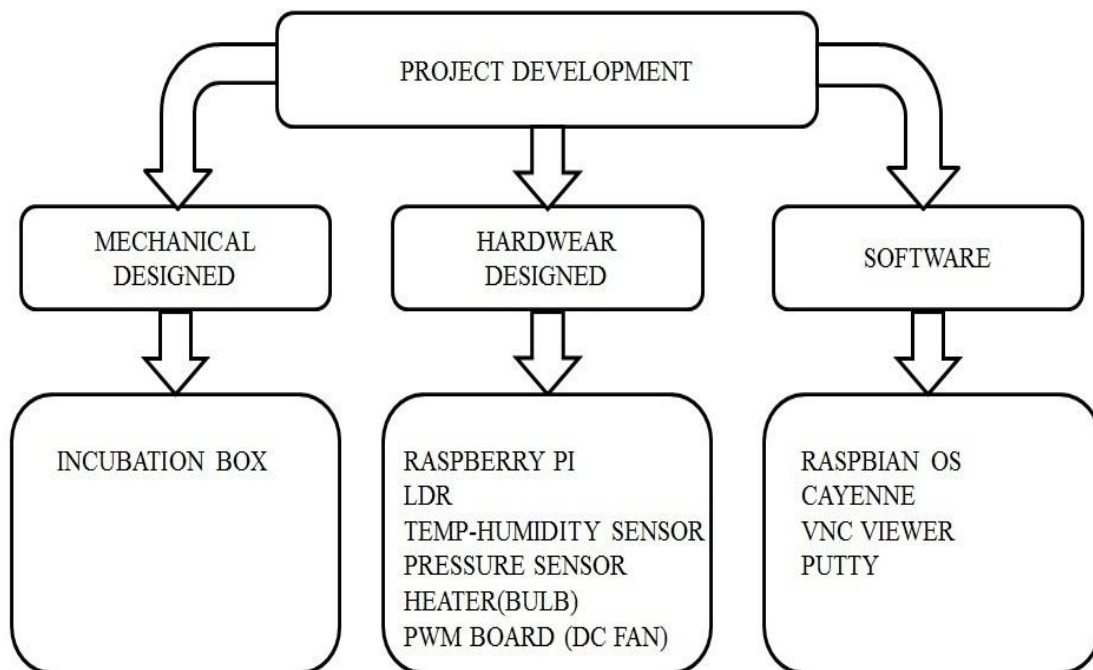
PROJECT DEVELOPMENT

MECHANICAL DESIGNED

HARDWEAR DESIGNED

SOFTWARE

INCUBATION BOX

RASPBERRY PI
LDR
TEMP-HUMIDITY SENSOR
PRESSURE SENSOR
HEATER(BULB)
PWM BOARD (DC FAN)

RASPBIAN OS
CAYENNE
VNC VIEWER
PUTTY